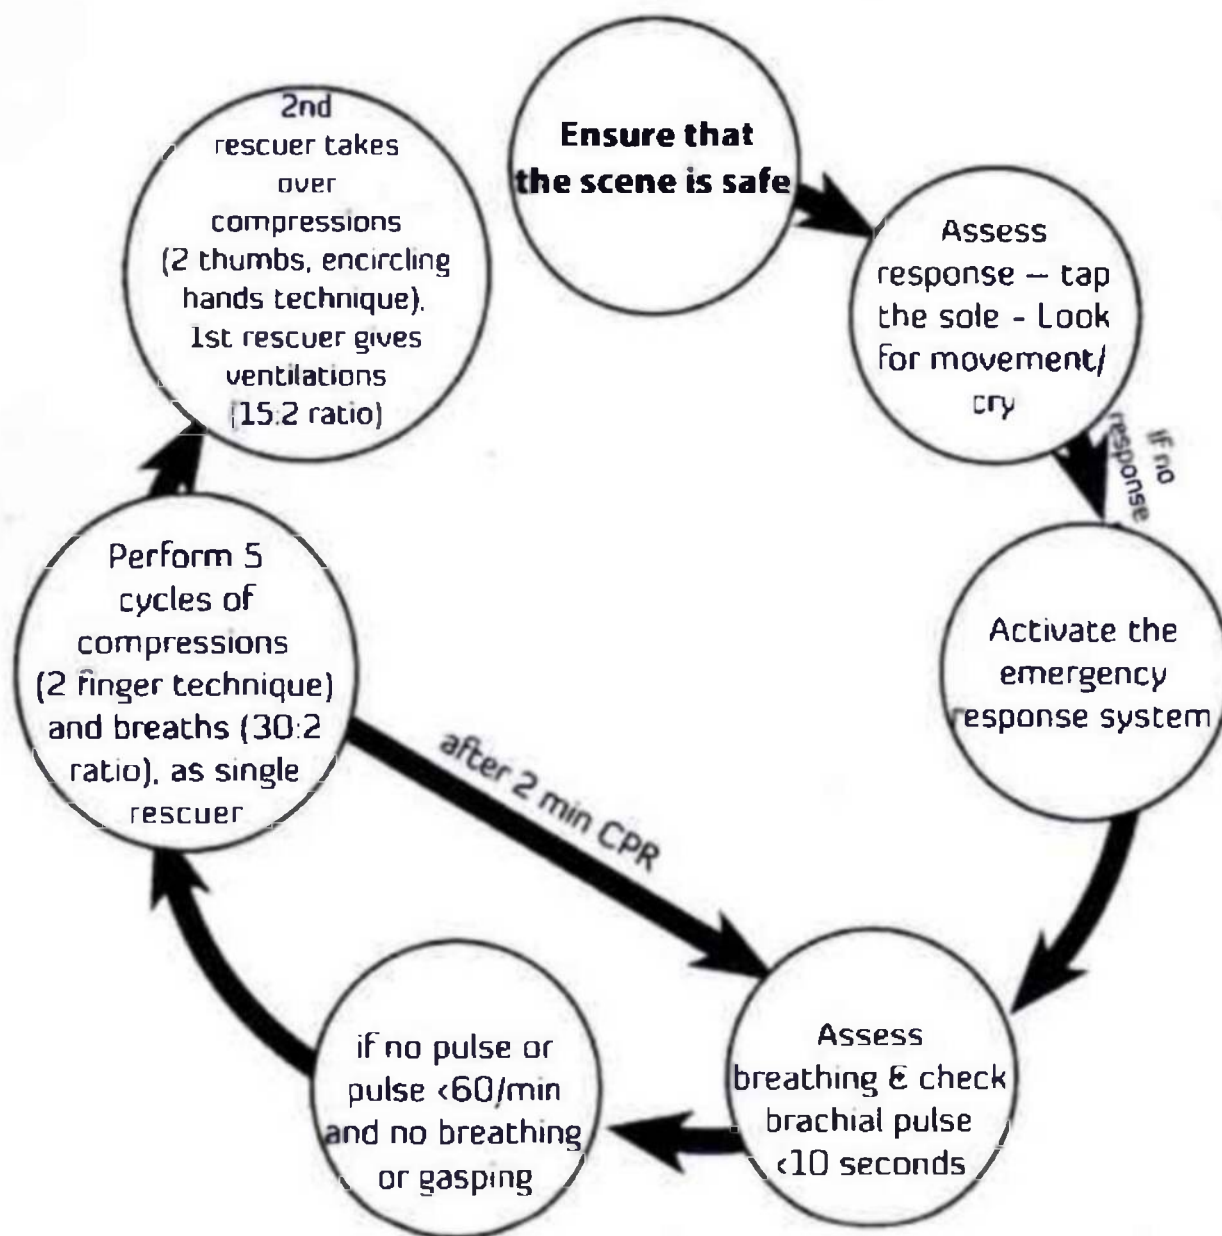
Ensure that the scene is safe

Assess response – tap the sole - Look for movement/ cry

if no response

Activate the emergency response system

Assess breathing & check brachial pulse <10 seconds

if no pulse or pulse <60/min and no breathing or gasping

Perform 5 cycles of compressions (2 finger technique) and breaths (30:2 ratio), as single rescuer

after 2 min CPR

2nd rescuer takes over compressions (2 thumbs, encircling hands technique). 1st rescuer gives ventilations (15:2 ratio)